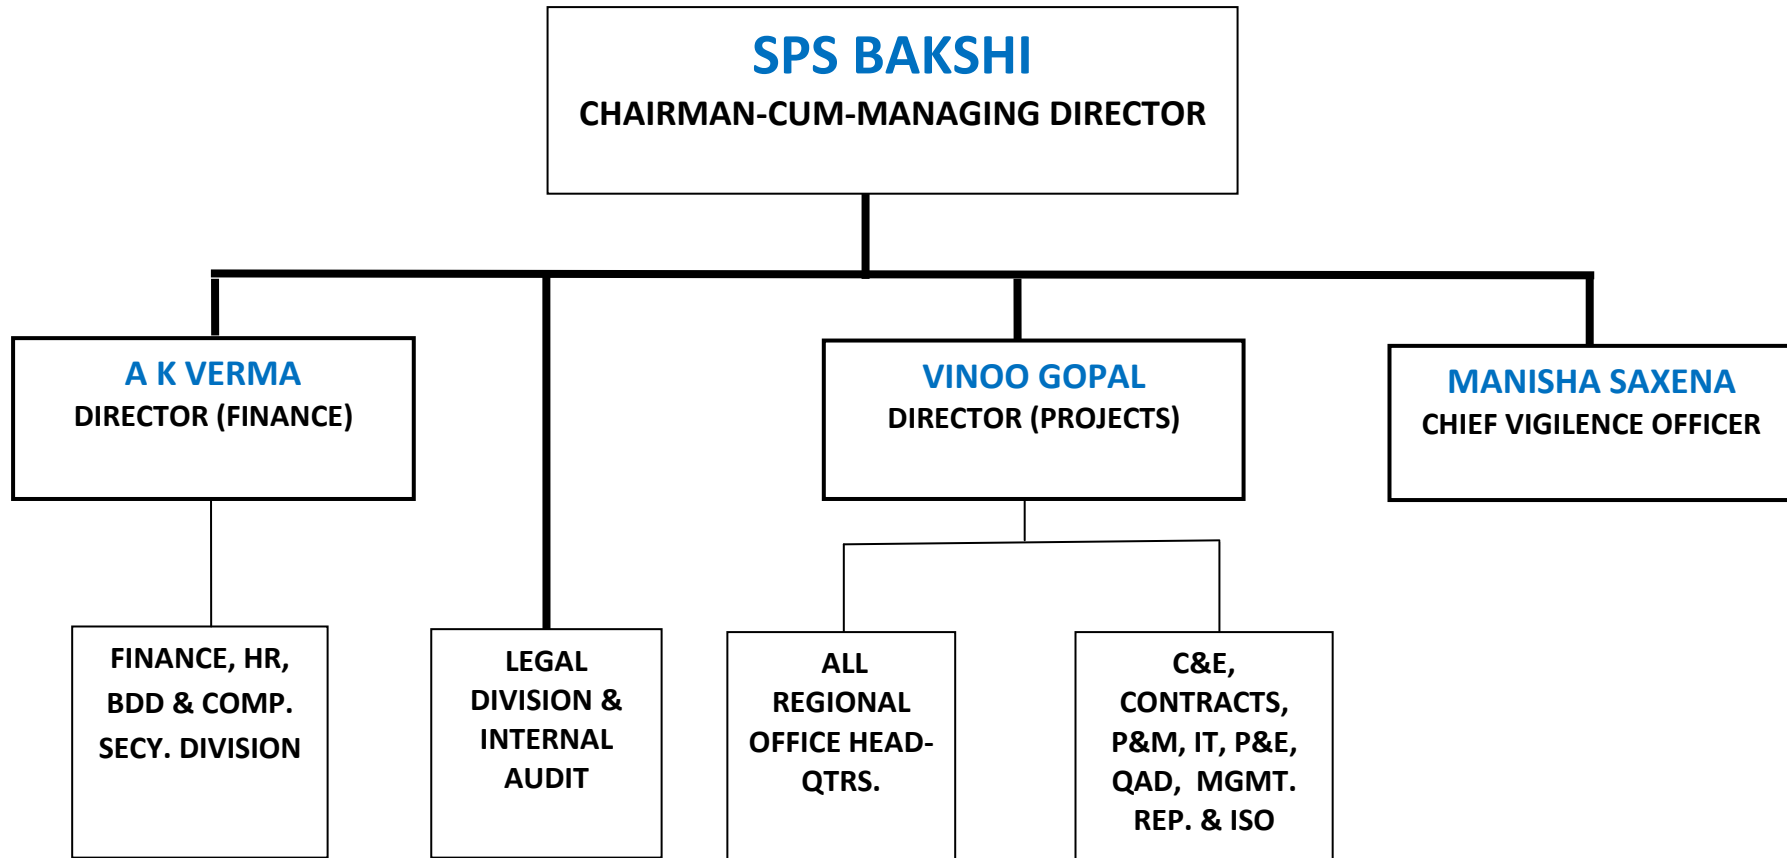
SPS BAKSHI
CHAIRMAN-CUM-MANAGING DIRECTOR

A K VERMA
DIRECTOR (FINANCE)

VINOO GOPAL
DIRECTOR (PROJECTS)

MANISHA SAXENA
CHIEF VIGILENCE OFFICER

FINANCE, HR, BDD & COMP. SECY. DIVISION

LEGAL DIVISION & INTERNAL AUDIT

ALL REGIONAL OFFICE HEAD-QTRS.

C&E, CONTRACTS, P&M, IT, P&E, QAD, MGMT. REP. & ISO